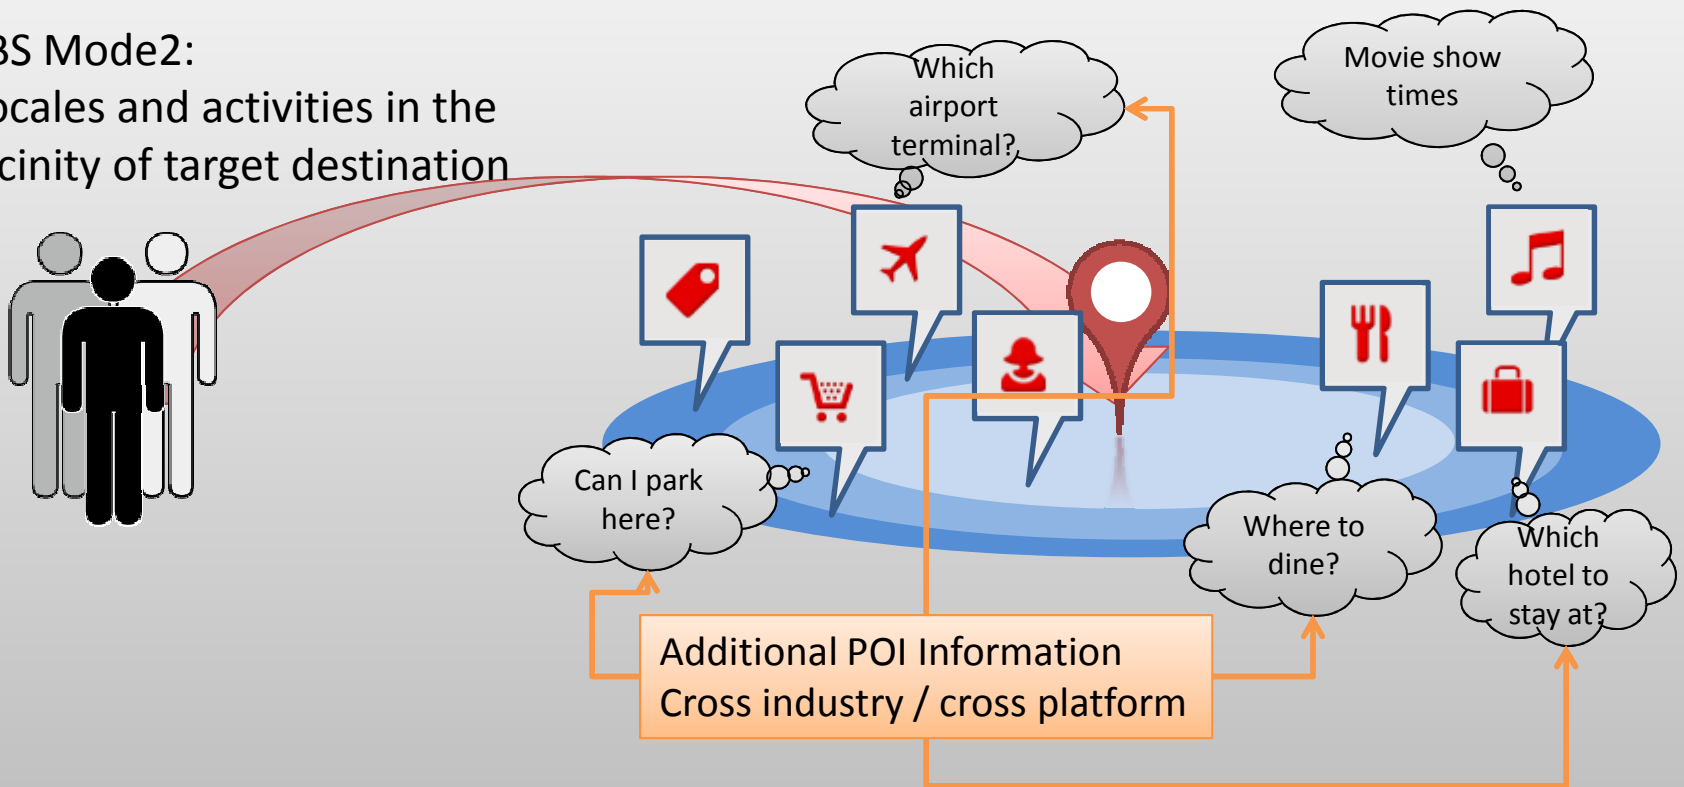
BS Mode2:
ocales and activities in the
cinity of target destination

Which airport terminal?

Movie show times

Can I park here?

Where to dine?

Which hotel to stay at?

Additional POI Information
Cross industry / cross platform